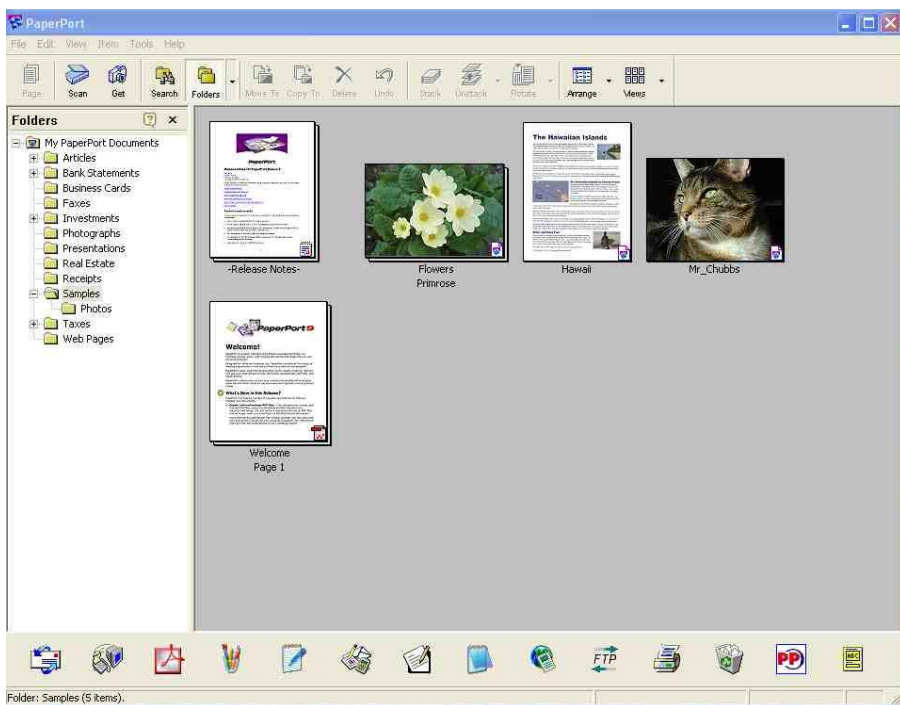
PaperPort

File Edit View Item Tools Help

Page Scan Get Search Folders Move To Copy To Delete Undo Stack Unstack Rotate Arrange Views

Folders

My PaperPort Documents
Articles
Bank Statements
Business Cards
Faxes
Investments
Photographs
Presentations
Real Estate
Receipts
Samples
Photos
Taxes
Web Pages

PaperPort

-Release Notes-

Flowers
Primrose

The Hawaiian Islands

Hawaii

Mr_Chubbs

PaperPort

Welcome!

What's New in this Release?

Welcome
Page 1

FTP

PP

Folder: Samples (5 items).